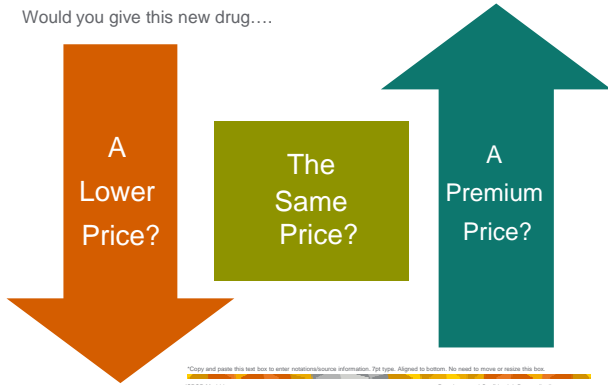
Would you give this new drug….

A Lower Price?

The Same Price?

A Premium Price?

*Copy and paste this text box to enter notations/source information. 7pt type. Aligned to bottom. No need to move or resize this box.

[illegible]